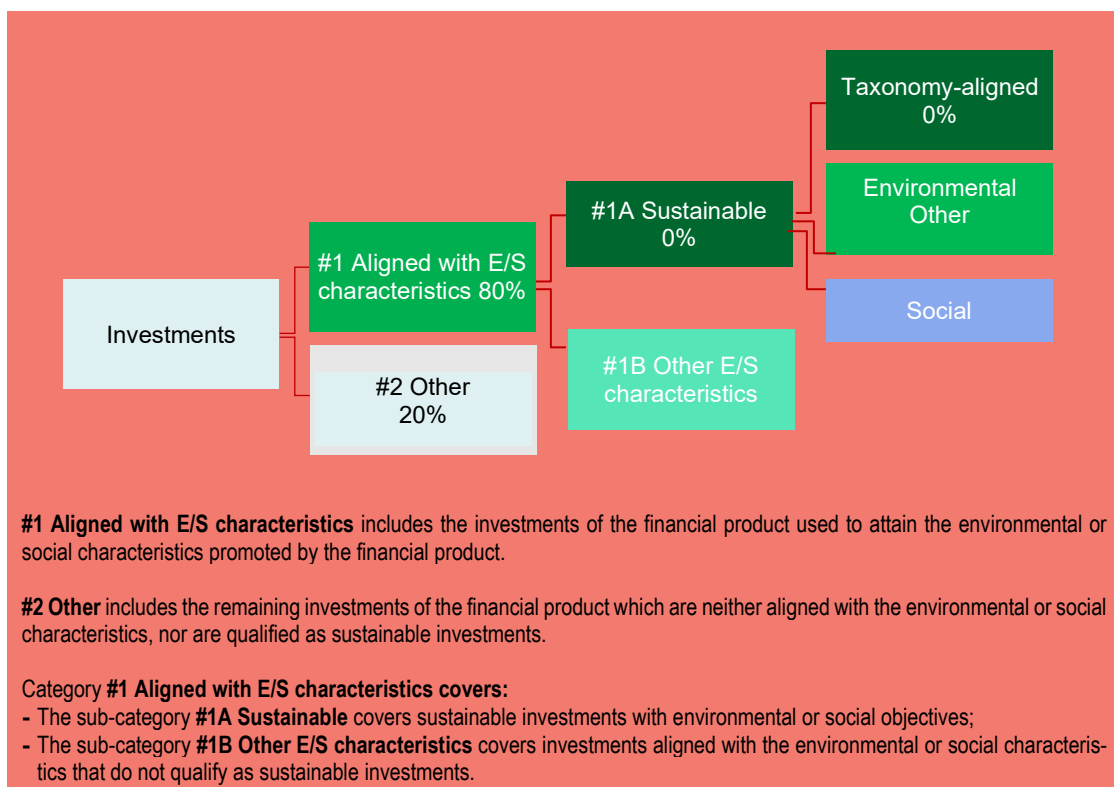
Investments

#1 Aligned with E/S characteristics 80%

#2 Other 20%

#1A Sustainable 0%

#1B Other E/S characteristics

Taxonomy-aligned 0%

Environmental Other

Social

**#1 Aligned with E/S characteristics** includes the investments of the financial product used to attain the environmental or social characteristics promoted by the financial product.

**#2 Other** includes the remaining investments of the financial product which are neither aligned with the environmental or social characteristics, nor are qualified as sustainable investments.

Category **#1 Aligned with E/S characteristics covers:**
- The sub-category **#1A Sustainable** covers sustainable investments with environmental or social objectives;
- The sub-category **#1B Other E/S characteristics** covers investments aligned with the environmental or social characteristics that do not qualify as sustainable investments.